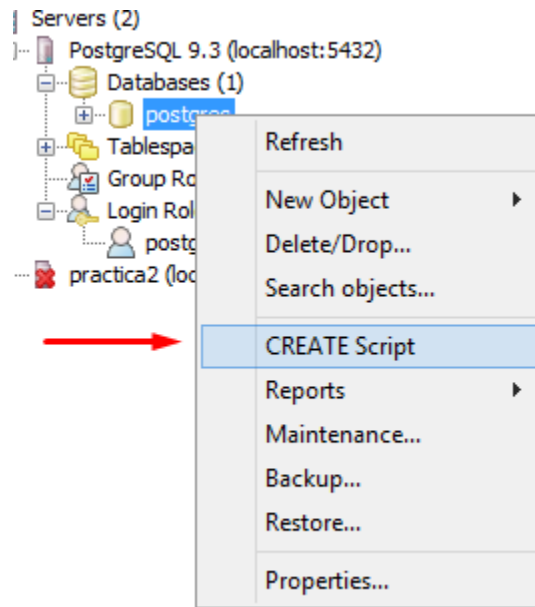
Servers (2)
PostgreSQL 9.3 (localhost:5432)
Databases (1)
postgres
Tablespa
Group Ro
Login Rol
postg
practica2 (loc

Refresh
New Object
Delete/Drop...
Search objects...
CREATE Script
Reports
Maintenance...
Backup...
Restore...
Properties...